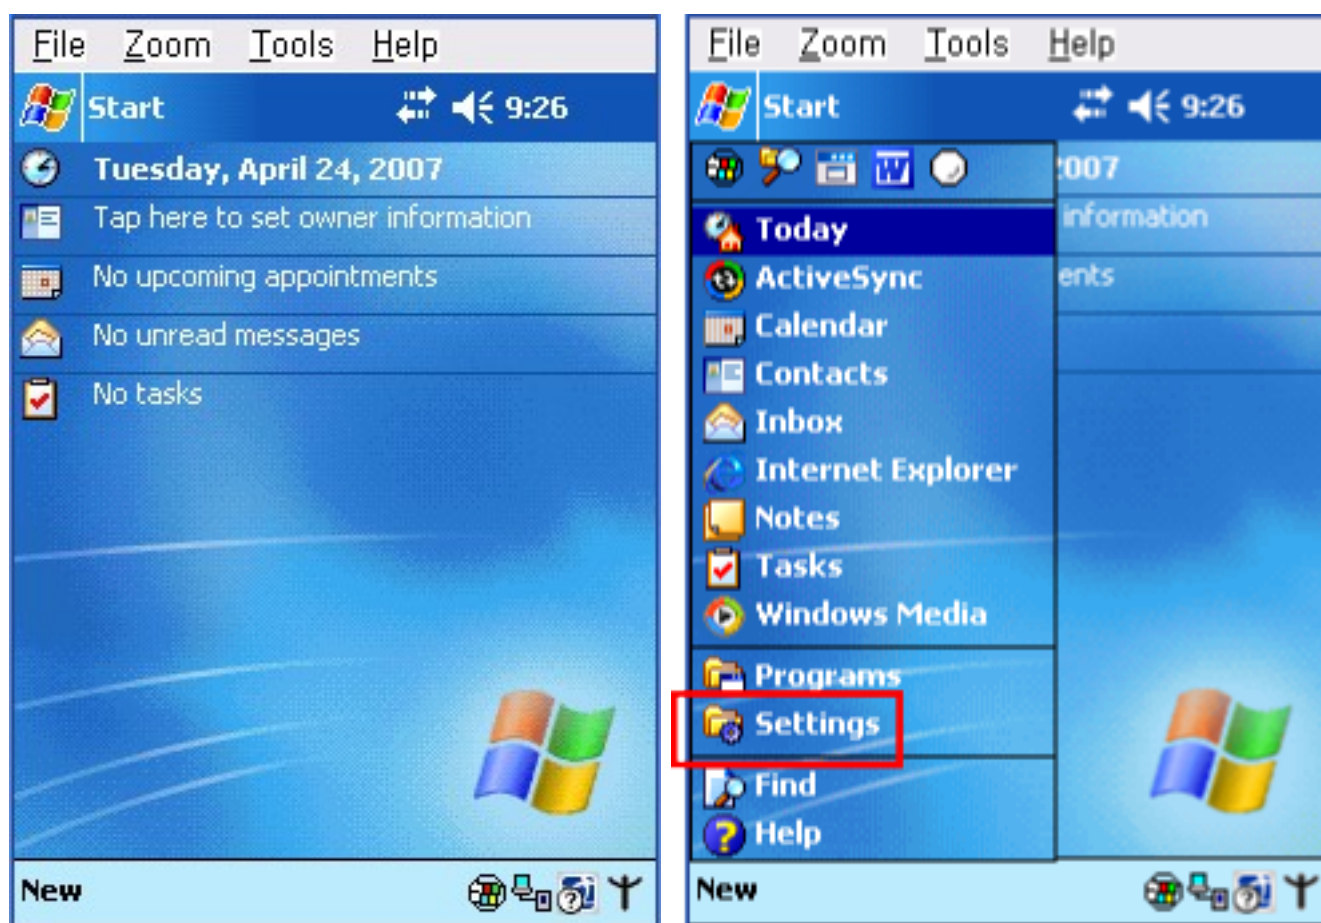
File Zoom Tools Help

Start 9:26

Tuesday, April 24, 2007

Tap here to set owner information

No upcoming appointments

No unread messages

No tasks

New

File Zoom Tools Help

Start 9:26

:007

information

ents

Today

ActiveSync

Calendar

Contacts

Inbox

Internet Explorer

Notes

Tasks

Windows Media

Programs

Settings

Find

Help

New